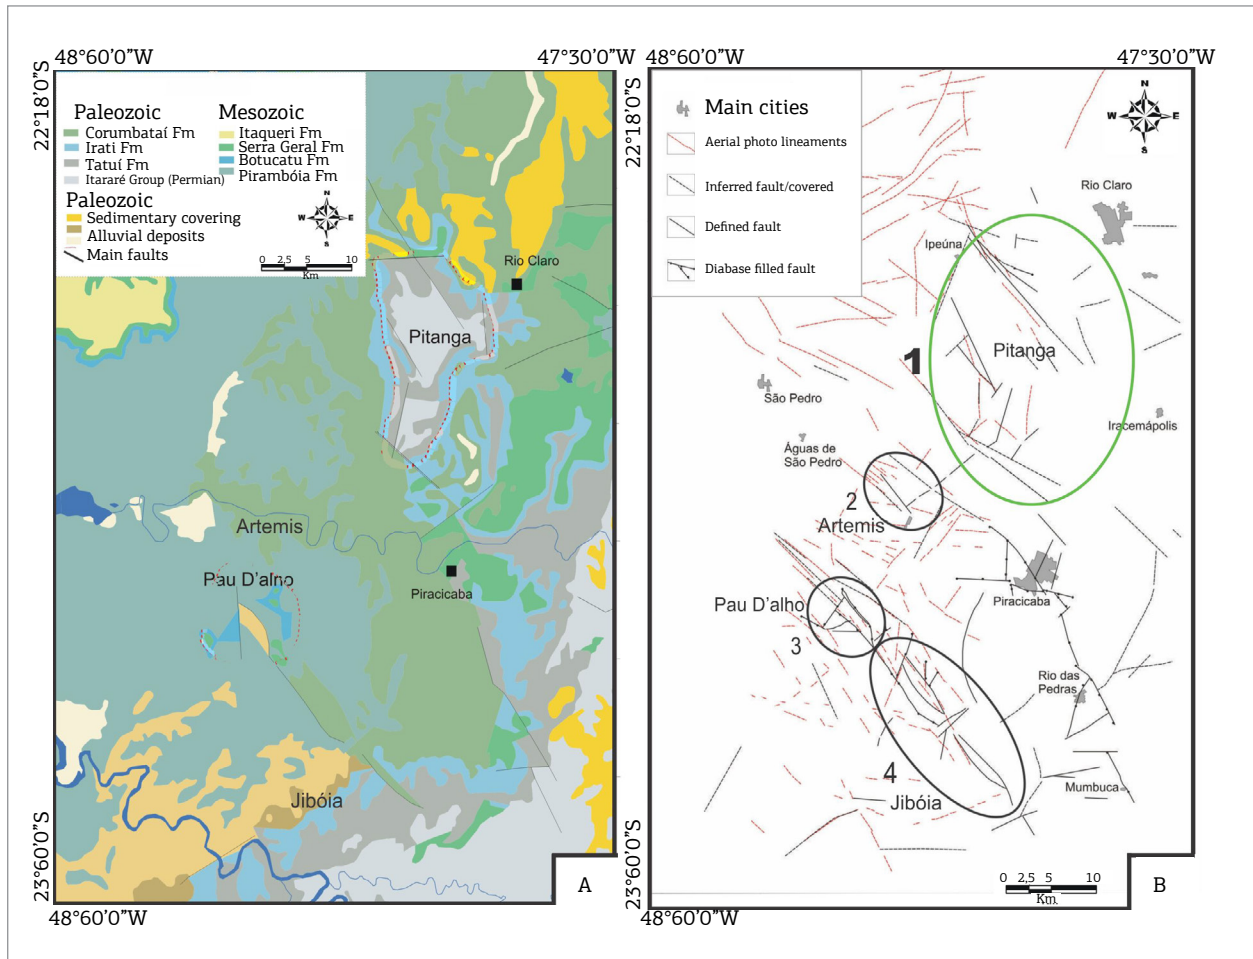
48°60'0"W
47°30'0"W
22°18'0"S
23°60'0"S
48°60'0"W

Paleozoic
Corumbataí Fm
Irati Fm
Tatuí Fm
Itararé Group (Permian)
Mesozoic
Itaqueri Fm
Serra Geral Fm
Botucatu Fm
Pirambóia Fm
Paleozoic
Sedimentary covering
Alluvial deposits
Main faults

N
W E
S

0 2,5 5 10
Km

Rio Claro
Pitanga
Artemis
Pau D'alho
Piracicaba
Jibóia
A

48°60'0"W
47°30'0"W
22°18'0"S
23°60'0"S
48°60'0"W

Main cities
Aerial photo lineaments
Inferred fault/covered
Defined fault
Diabase filled fault

N
W E
S

Rio Claro
Ipeúna
1
Pitanga
São Pedro
Iracemápolis
Águas de São Pedro
2
Artemis
Pau D'alho
3
Piracicaba
Rio das Pedras
4
Jibóia
Mumbuca

0 2,5 5 10
Km
B